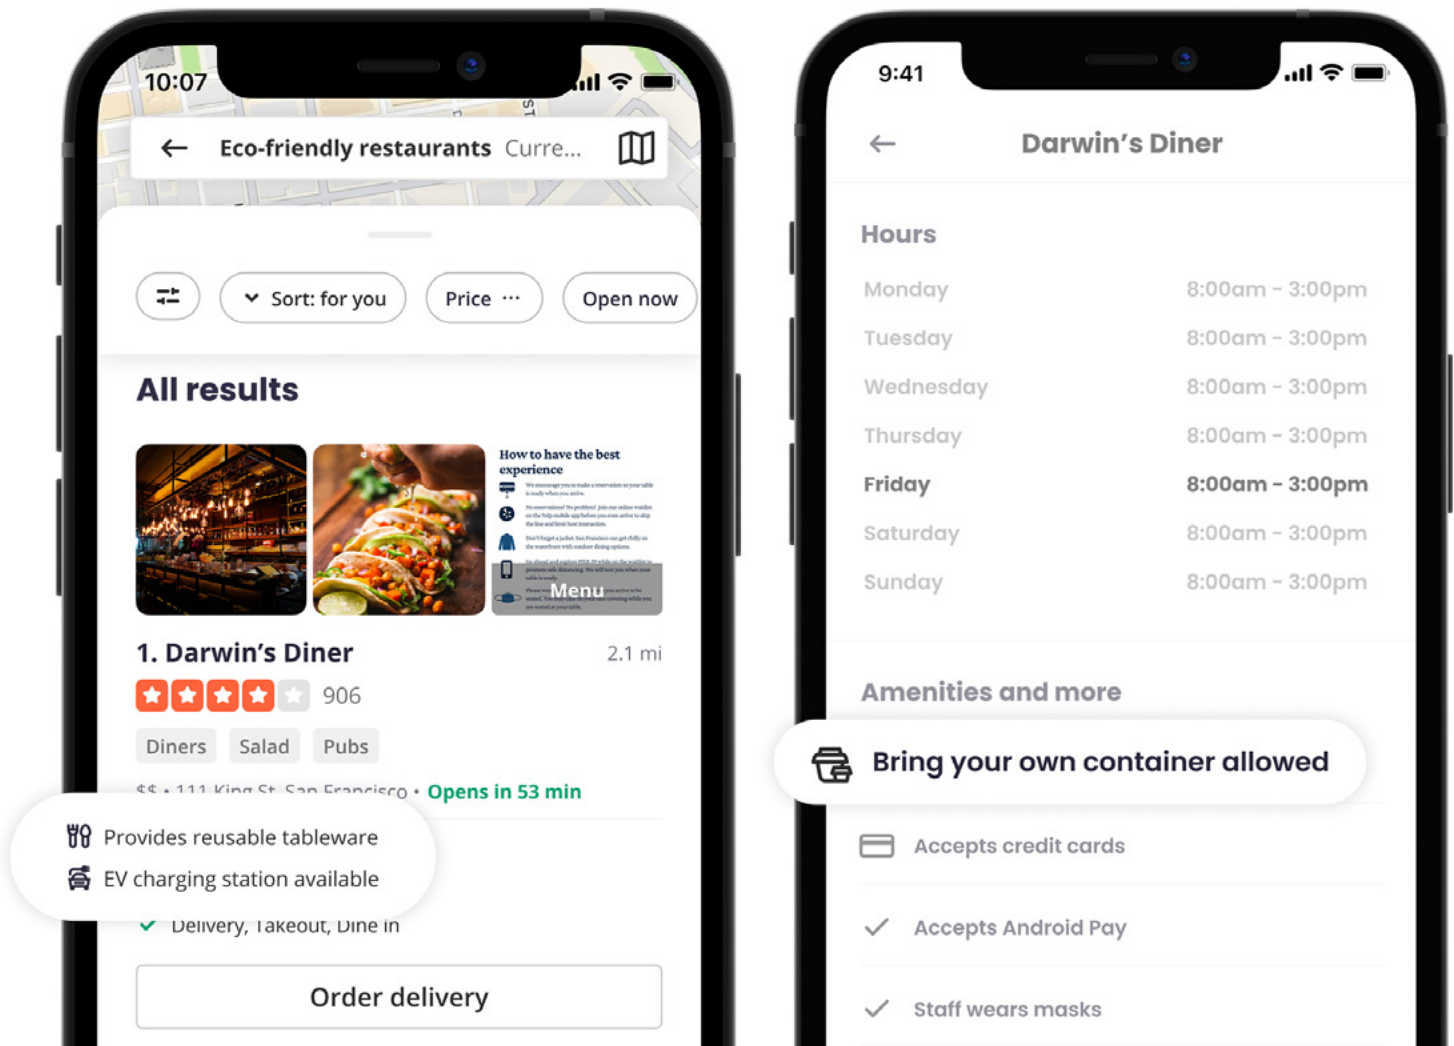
10:07

Eco-friendly restaurants Curre...

Sort: for you

Price ···

Open now

All results

How to have the best experience

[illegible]

Menu

1. Darwin's Diner

2.1 mi

906

Diners

Salad

Pubs

$$ • 111 King St, San Francisco • Opens in 53 min

Provides reusable tableware

EV charging station available

Delivery, Takeout, Dine in

Order delivery

9:41

Darwin's Diner

Hours

| | |
|---|---|
| Monday | 8:00am - 3:00pm |
| Tuesday | 8:00am - 3:00pm |
| Wednesday | 8:00am - 3:00pm |
| Thursday | 8:00am - 3:00pm |
| Friday | 8:00am - 3:00pm |
| Saturday | 8:00am - 3:00pm |
| Sunday | 8:00am - 3:00pm |

Amenities and more

Bring your own container allowed

Accepts credit cards

Accepts Android Pay

Staff wears masks